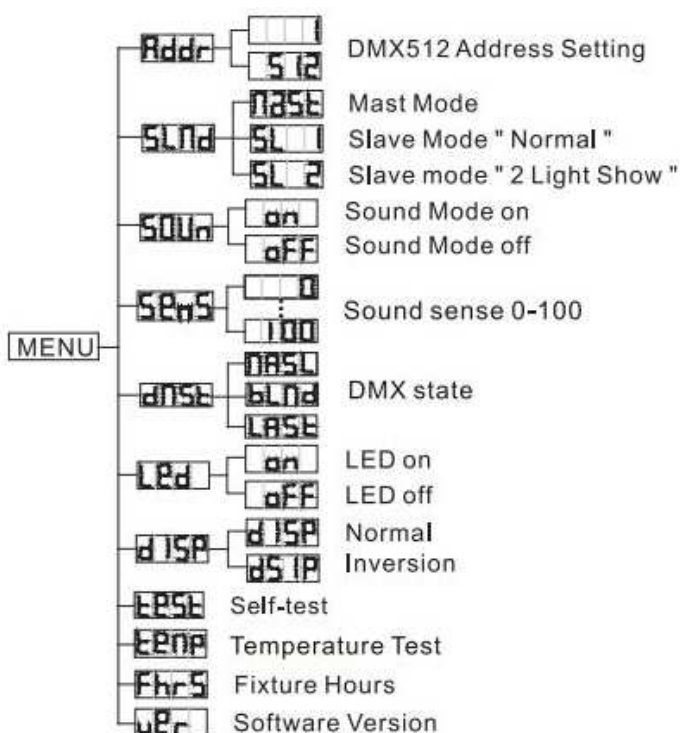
MENU

Addr
1
512
DMX512 Address Setting

SLMd
MASt
Mast Mode
SL 1
Slave Mode " Normal "
SL 2
Slave mode " 2 Light Show "

SOUn
on
Sound Mode on
oFF
Sound Mode off

SEnS
0
⋮
100
Sound sense 0-100

dMSt
MASL
bLNd
LASt
DMX state

LEd
on
LED on
oFF
LED off

dISP
dISP
Normal
dSIP
Inversion

tESt
Self-test

tEMP
Temperature Test

FhrS
Fixture Hours

VEr
Software Version